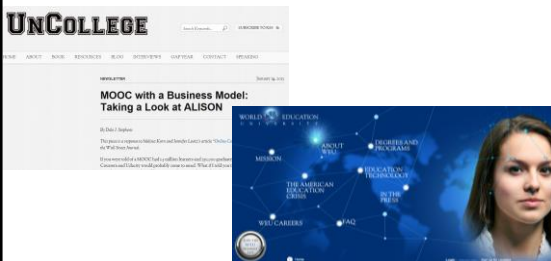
UnCollege

Search Keywords

SUBSCRIBE TO RSS

HOME ABOUT BOOK RESOURCES BLOG INTERVIEWS GAP YEAR CONTACT SPEAKING

NEWSLETTER

MOOC with a Business Model: Taking a Look at ALISON

By Dale J. Stephens

This post is a response to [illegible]

If you were told of a MOOC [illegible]

WORLD EDUCATION UNIVERSITY

ABOUT WEU

DEGREES AND PROGRAMS

MISSION

EDUCATION TECHNOLOGY

THE AMERICAN EDUCATION CRISIS

IN THE PRESS

WEU CAREERS

FAQ